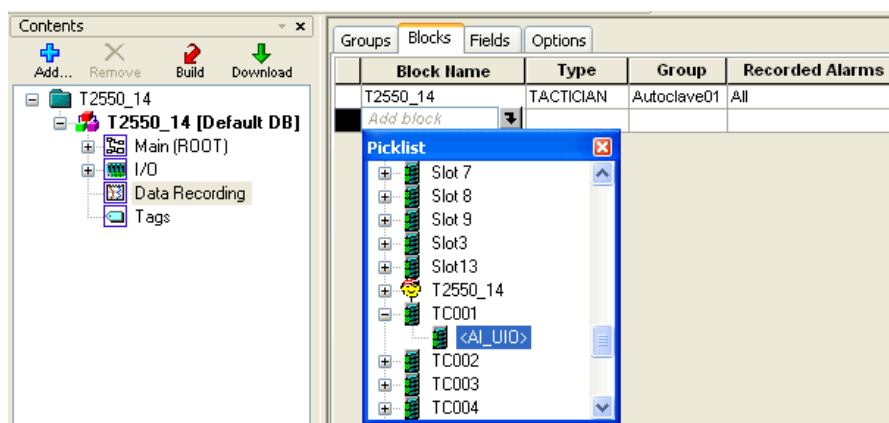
Contents

Add... Remove Build Download

T2550_14
T2550_14 [Default DB]
Main (ROOT)
I/O
Data Recording
Tags

Groups | Blocks | Fields | Options

| Block Name | Type | Group | Recorded Alarms |
|---|---|---|---|
| T2550_14 | TACTICIAN | Autoclave01 | All |
| Add block | | | |

Picklist
Slot 7
Slot 8
Slot 9
Slot3
Slot13
T2550_14
TC001
<AI_UIO>
TC002
TC003
TC004